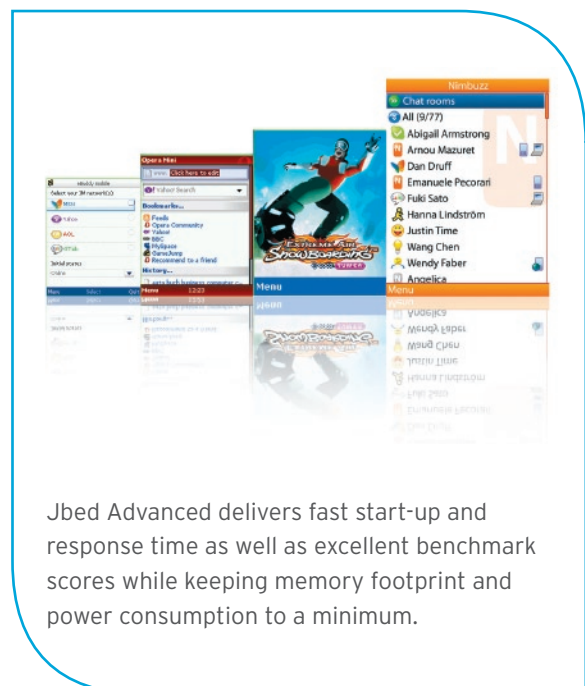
ebuddy mobile

Select your IM network(s)

MSN

Yahoo

AOL

GTalk

Initial status:

Online

Menu Select Quit

Opera Mini

Click here to edit

Yahoo! Search

Bookmarks...

Feeds

Opera Community

Yahoo!

BBC

MySpace

GameJump

Recommend to a friend

History...

Menu 12:23 Back

Extreme Air Snowboarding

Menu

Nimbuzz

Chat rooms

All (9/77)

Abigail Armstrong

Arnou Mazuret

Dan Druff

Emanuele Pecorari

Fuki Sato

Hanna Lindström

Justin Time

Wang Chen

Wendy Faber

Angelica

Menu

Jbed Advanced delivers fast start-up and response time as well as excellent benchmark scores while keeping memory footprint and power consumption to a minimum.